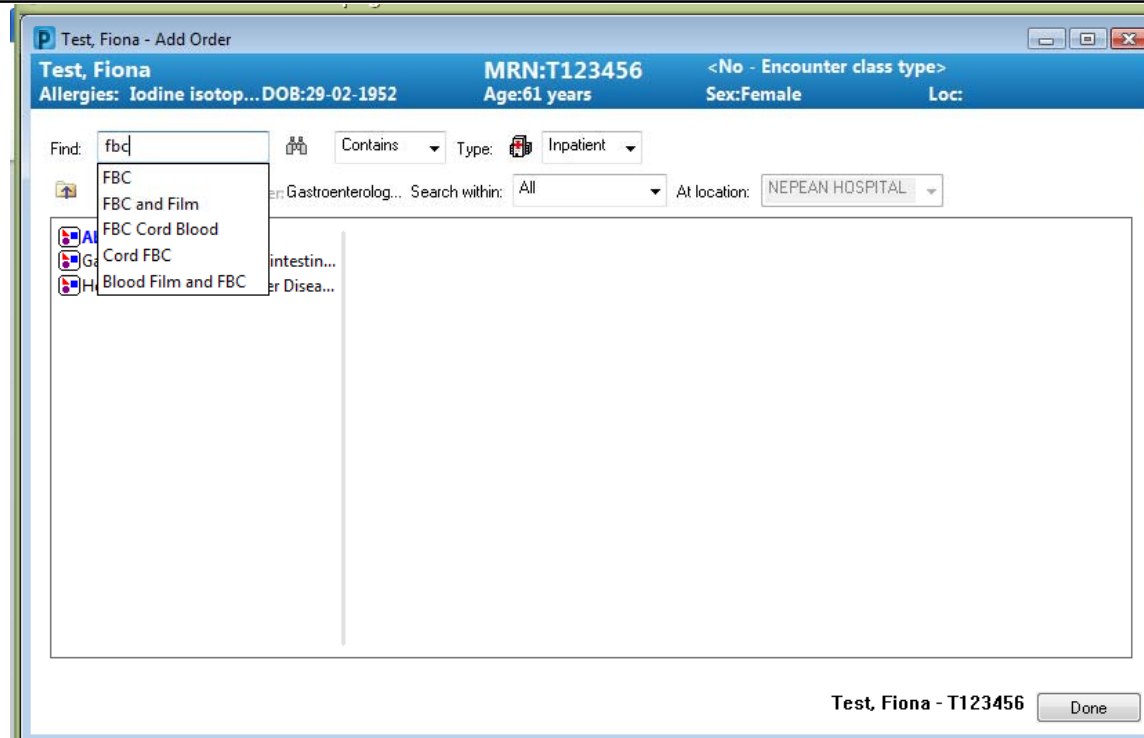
Test, Fiona - Add Order

Test, Fiona
Allergies: Iodine isotop... DOB:29-02-1952

MRN:T123456
Age:61 years

<No - Encounter class type>
Sex:Female
Loc:

Find: fbc
Contains
Type: Inpatient

FBC
FBC and Film
FBC Cord Blood
Cord FBC
Blood Film and FBC

r: Gastroenterolog... Search within: All
At location: NEPEAN HOSPITAL

Al
Ga intestin...
H er Disea...

Test, Fiona - T123456
Done